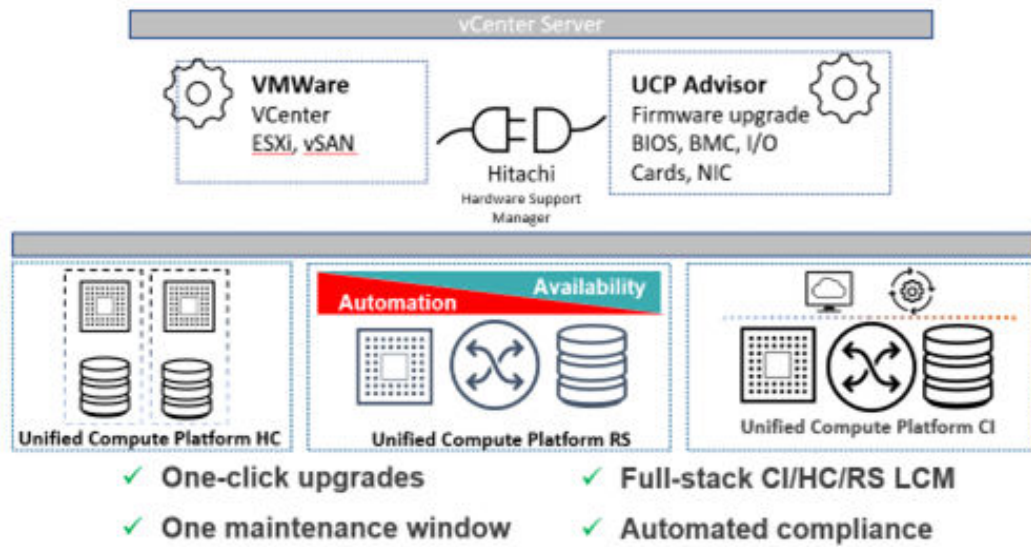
vCenter Server

VMWare
VCenter
ESXi, vSAN

Hitachi
Hardware Support Manager

UCP Advisor
Firmware upgrade
BIOS, BMC, I/O
Cards, NIC

Unified Compute Platform HC

Automation
Availability

Unified Compute Platform RS

Unified Compute Platform CI

✓ One-click upgrades
✓ One maintenance window
✓ Full-stack CI/HC/RS LCM
✓ Automated compliance